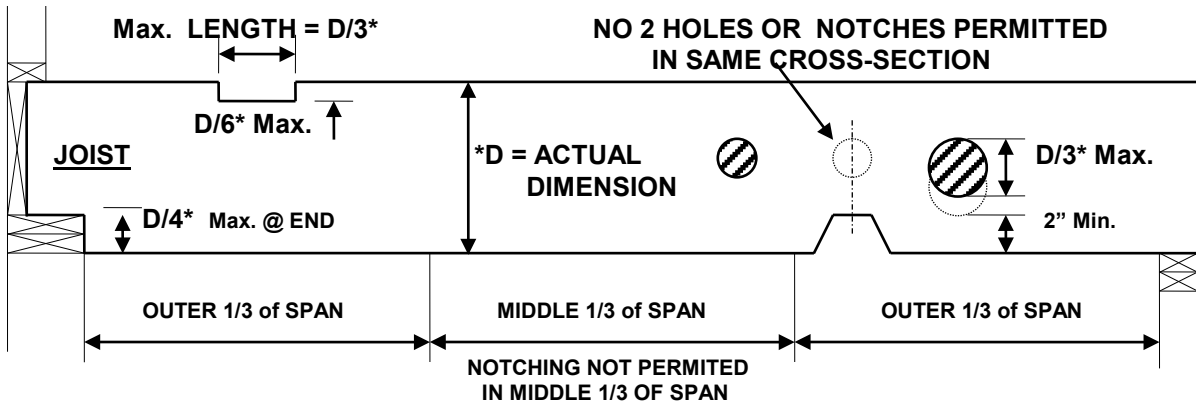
Max. LENGTH = D/3*

NO 2 HOLES OR NOTCHES PERMITTED IN SAME CROSS-SECTION

D/6* Max.

JOIST

*D = ACTUAL DIMENSION

D/3* Max.

D/4* Max. @ END

2" Min.

OUTER 1/3 of SPAN

MIDDLE 1/3 of SPAN

OUTER 1/3 of SPAN

NOTCHING NOT PERMITED IN MIDDLE 1/3 OF SPAN